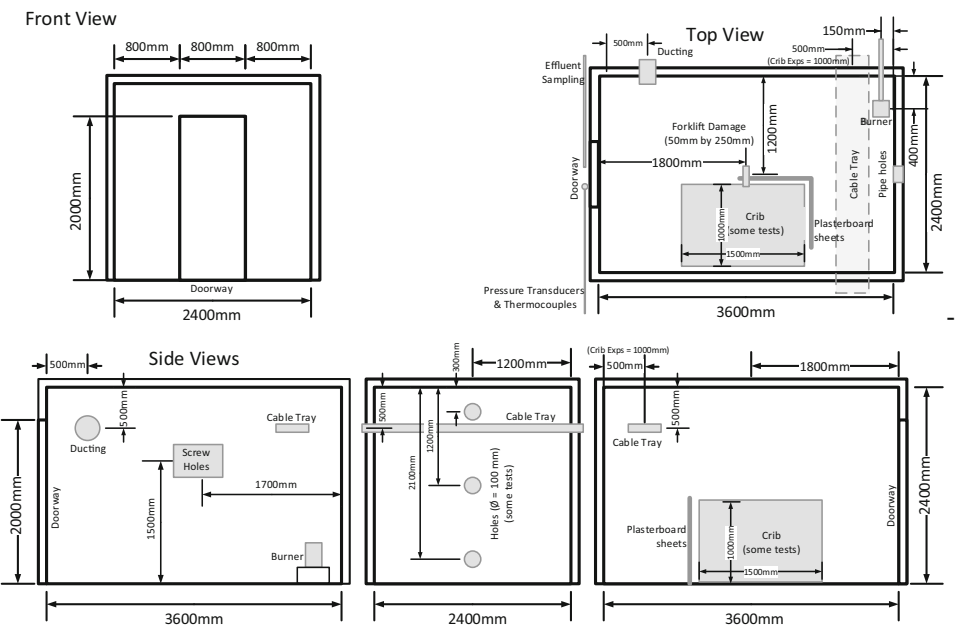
Front View

800mm 800mm 800mm

2000mm

Doorway

2400mm

Top View

150mm

500mm Ducting

500mm
(Crib Exps = 1000mm)

Effluent Sampling

Burner

1200mm

Forklift Damage (50mm by 250mm)

400mm

Doorway

1800mm

Cable Tray

Pipe holes

2400mm

Crib (some tests)

1000mm

Plasterboard sheets

1500mm

Pressure Transducers & Thermocouples

3600mm

-

Side Views

500mm

500mm

Ducting

Cable Tray

Screw Holes

1700mm

2000mm

Doorway

1500mm

Burner

3600mm

300mm

1200mm

500mm

Cable Tray

1200mm

2100mm

Holes (Ø = 100 mm) (some tests)

2400mm

(Crib Exps = 1000mm)
500mm

1800mm

500mm

Cable Tray

Plasterboard sheets

Crib (some tests)

1000mm

1500mm

Doorway

2400mm

3600mm